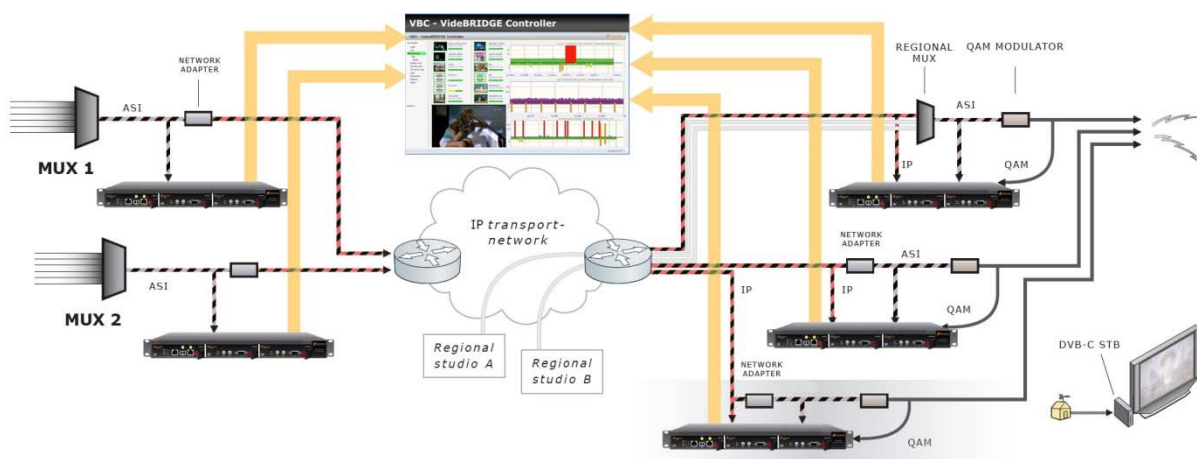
VBC - VideBRIDGE Controller

NETWORK ADAPTER

ASI

MUX 1

ASI

MUX 2

IP transport-network

Regional studio A

Regional studio B

REGIONAL MUX

QAM MODULATOR

ASI

IP

QAM

NETWORK ADAPTER

ASI

IP

QAM

IP

NETWORK ADAPTER

QAM

DVB-C STB